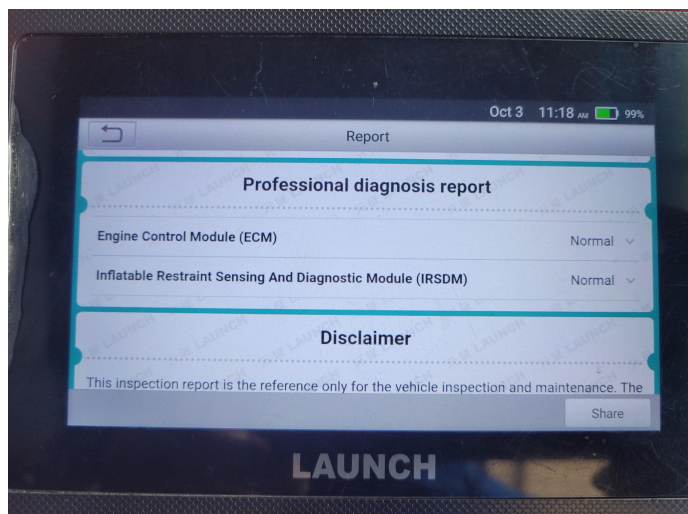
Oct 3 11:18 AM 99%

Report

Professional diagnosis report

Engine Control Module (ECM) Normal

Inflatable Restraint Sensing And Diagnostic Module (IRSDM) Normal

Disclaimer

This inspection report is the reference only for the vehicle inspection and maintenance. The

Share

LAUNCH